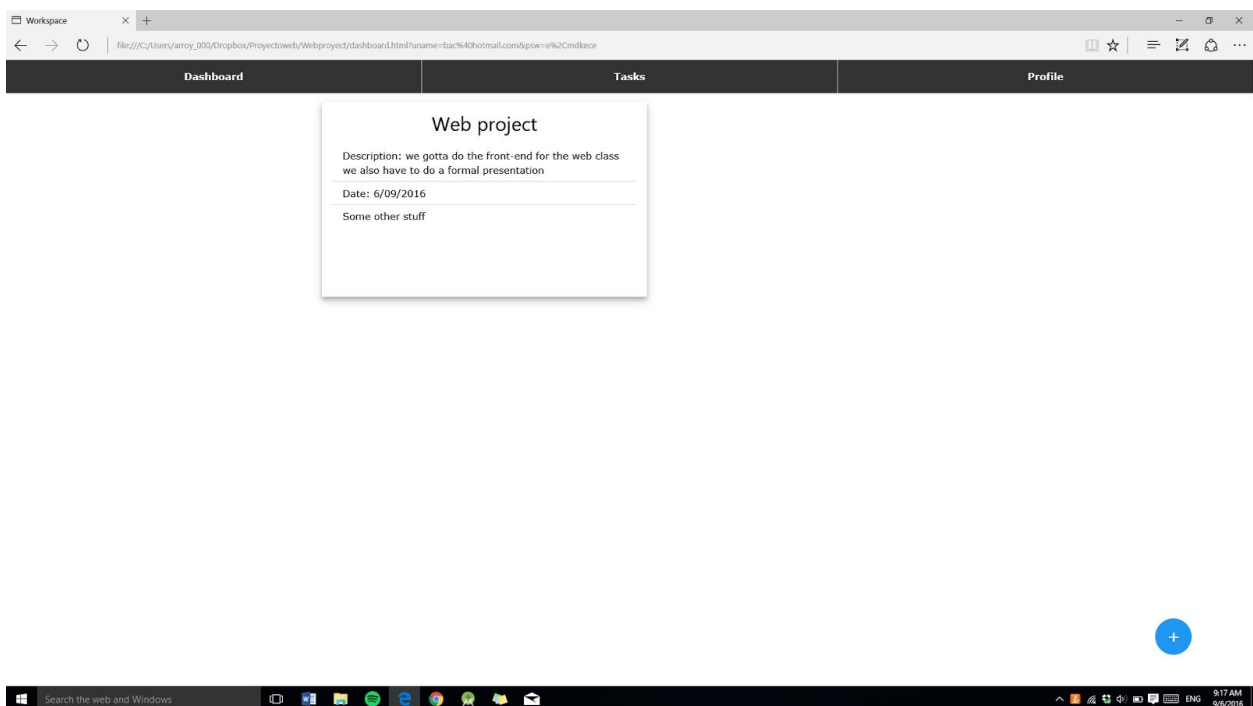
Workspace

file:///C:/Users/arroy_000/Dropbox/Proyectoweb/Webproyect/dashboard.html?uname=bac%40hotmail.com&psw=e%2Cmdkece

Dashboard | Tasks | Profile

Web project

Description: we gotta do the front-end for the web class we also have to do a formal presentation

Date: 6/09/2016

Some other stuff

+

Search the web and Windows

ENG 9:17 AM 9/6/2016